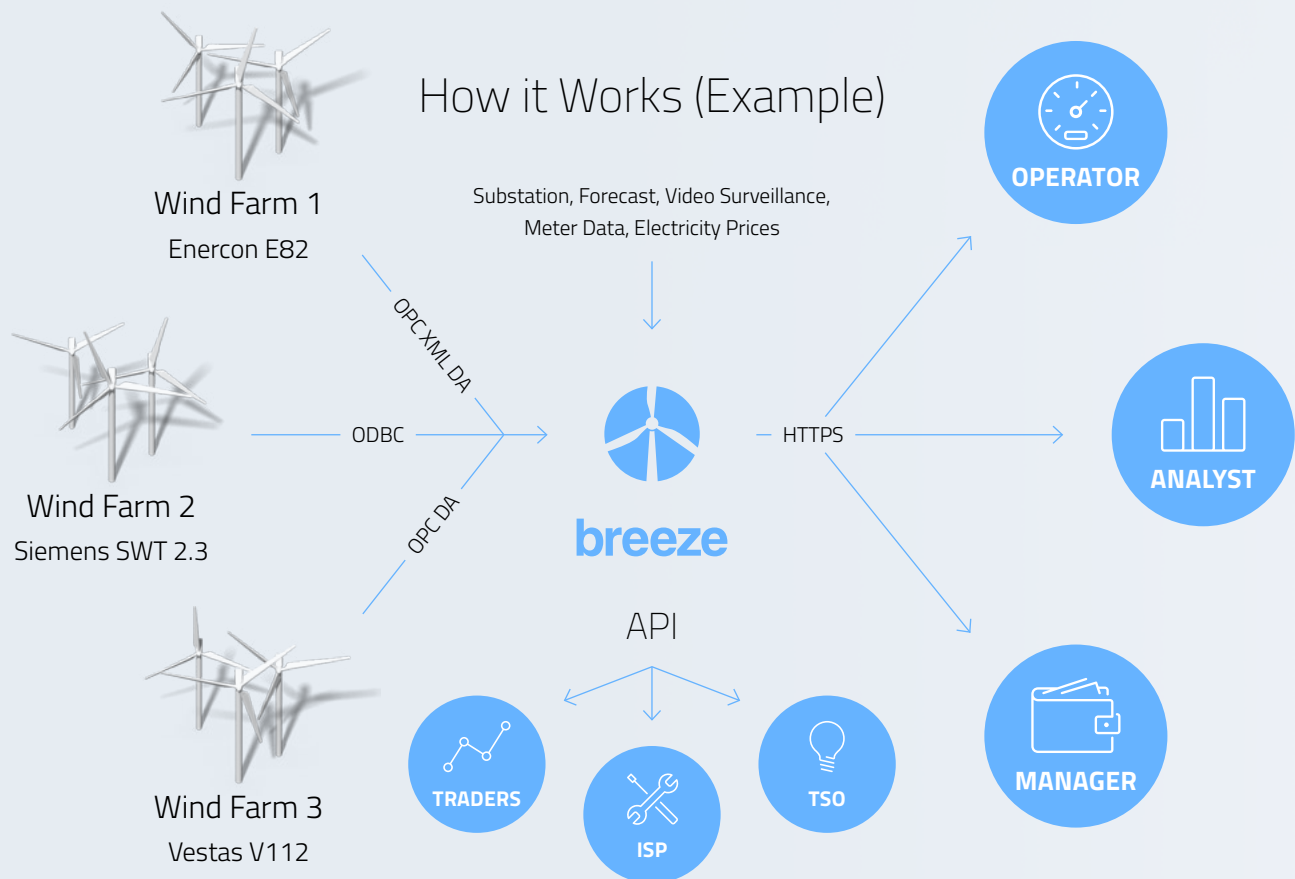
How it Works (Example)

Wind Farm 1
Enercon E82

Wind Farm 2
Siemens SWT 2.3

Wind Farm 3
Vestas V112

OPC XML DA

ODBC

OPC DA

Substation, Forecast, Video Surveillance, Meter Data, Electricity Prices

breeze

API

HTTPS

OPERATOR

ANALYST

MANAGER

TRADERS

ISP

TSO